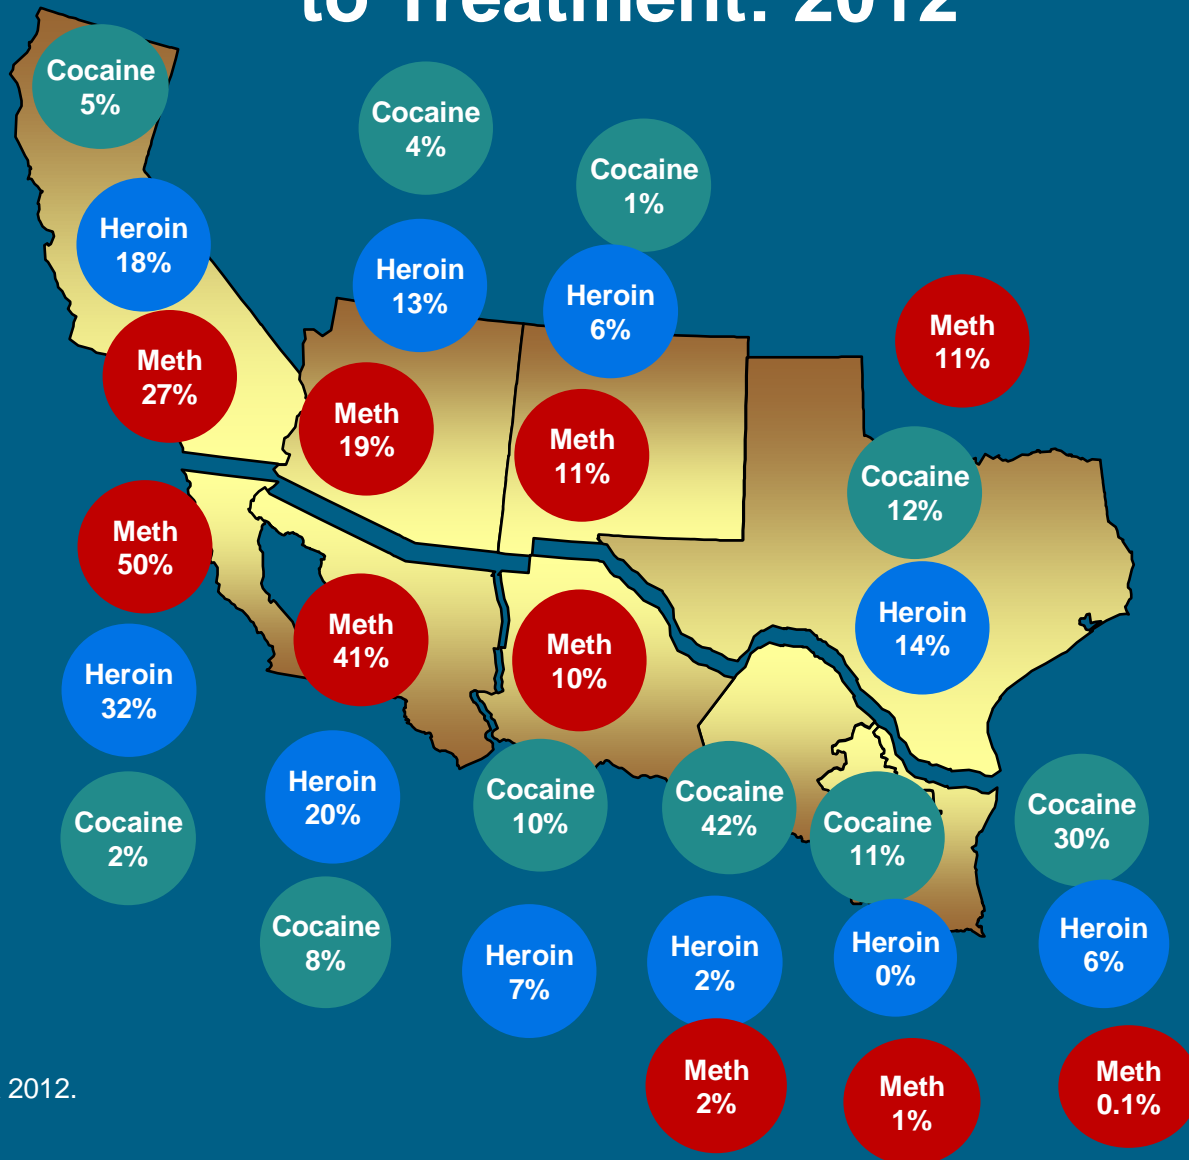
to Treatment: 2012

Cocaine 5%

Cocaine 4%

Cocaine 1%

Heroin 18%

Heroin 13%

Heroin 6%

Meth 11%

Meth 27%

Meth 19%

Meth 11%

Cocaine 12%

Meth 50%

Meth 41%

Meth 10%

Heroin 14%

Heroin 32%

Heroin 20%

Cocaine 10%

Cocaine 42%

Cocaine 11%

Cocaine 30%

Cocaine 2%

Cocaine 8%

Heroin 7%

Heroin 2%

Heroin 0%

Heroin 6%

2012.

Meth 2%

Meth 1%

Meth 0.1%